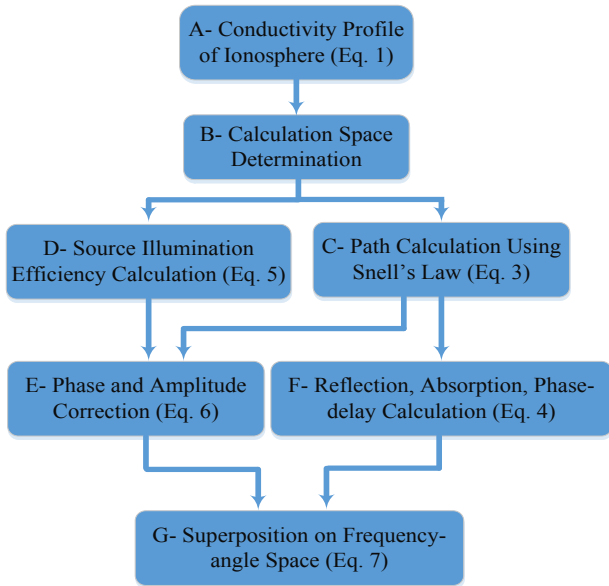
A- Conductivity Profile of Ionosphere (Eq. 1)

B- Calculation Space Determination

D- Source Illumination Efficiency Calculation (Eq. 5)

C- Path Calculation Using Snell's Law (Eq. 3)

E- Phase and Amplitude Correction (Eq. 6)

F- Reflection, Absorption, Phase-delay Calculation (Eq. 4)

G- Superposition on Frequency-angle Space (Eq. 7)